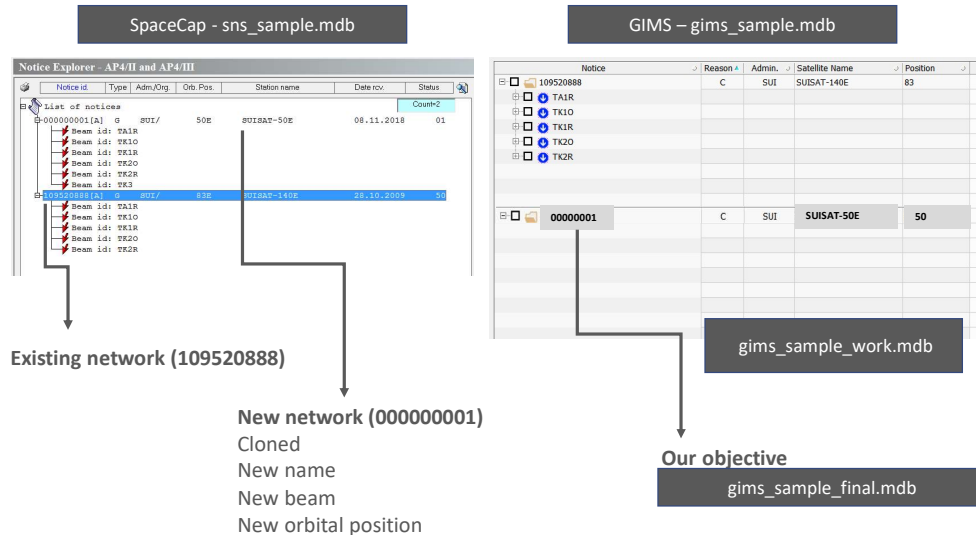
SpaceCap - sns_sample.mdb

Notice Explorer - AP4/II and AP4/III

| Notice id. | Type | Adm./Org. | Orb. Pos. | Station name | Date rcv. | Status |
|---|---|---|---|---|---|---|

List of notices Count=2

000000001[A] G SUI/ 50E SUISAT-50E 08.11.2018 01
Beam id: TA1R
Beam id: TK1O
Beam id: TK1R
Beam id: TK2O
Beam id: TK2R
Beam id: TK3
109520888[A] G SUI/ 83E SUISAT-140E 28.10.2009 50
Beam id: TA1R
Beam id: TK1O
Beam id: TK1R
Beam id: TK2O
Beam id: TK2R

Existing network (109520888)

New network (000000001)
Cloned
New name
New beam
New orbital position

GIMS – gims_sample.mdb

| Notice | Reason | Admin. | Satellite Name | Position |
|---|---|---|---|---|
| 109520888 | C | SUI | SUISAT-140E | 83 |
| TA1R | | | | |
| TK1O | | | | |
| TK1R | | | | |
| TK2O | | | | |
| TK2R | | | | |
| 00000001 | C | SUI | SUISAT-50E | 50 |

gims_sample_work.mdb

Our objective
gims_sample_final.mdb